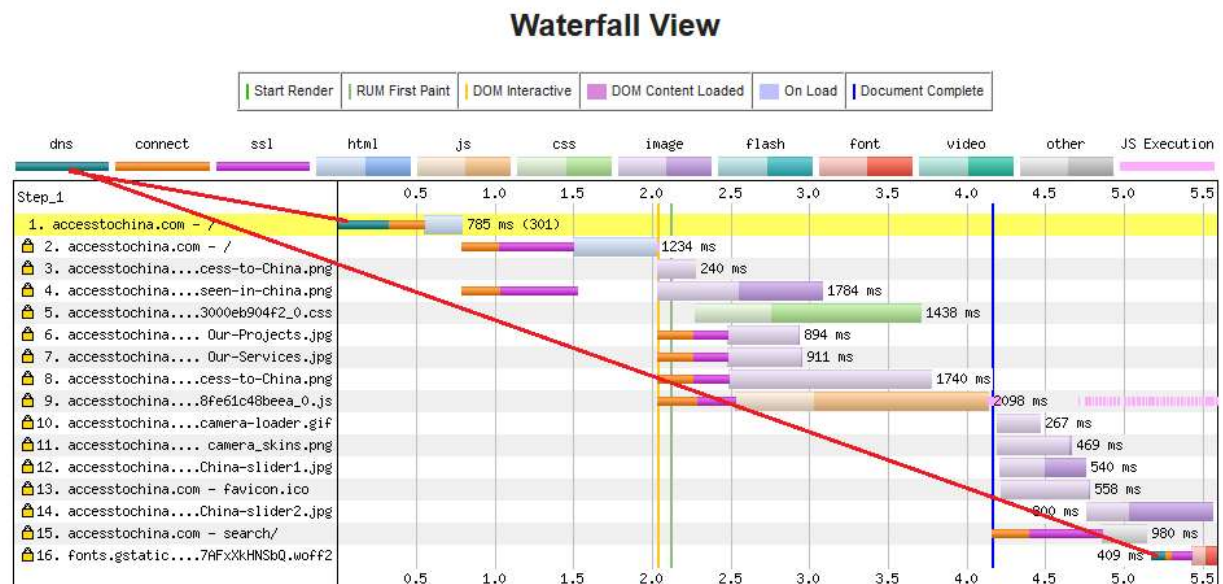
Waterfall View

Start Render | RUM First Paint | DOM Interactive | DOM Content Loaded | On Load | Document Complete

dns connect ssl html js css image flash font video other JS Execution

Step_1

0.5 1.0 1.5 2.0 2.5 3.0 3.5 4.0 4.5 5.0 5.5

1. accesstochina.com - / 785 ms (301)
2. accesstochina.com - / 1234 ms
3. accesstochina....cess-to-China.png 240 ms
4. accesstochina....seen-in-china.png 1784 ms
5. accesstochina....3000eb904f2_0.css 1438 ms
6. accesstochina.... Our-Projects.jpg 894 ms
7. accesstochina.... Our-Services.jpg 911 ms
8. accesstochina....cess-to-China.png 1740 ms
9. accesstochina....8fe61c48beea_0.js 2098 ms
10. accesstochina....camera-loader.gif 267 ms
11. accesstochina.... camera_skins.png 469 ms
12. accesstochina....China-slider1.jpg 540 ms
13. accesstochina.com - favicon.ico 558 ms
14. accesstochina....China-slider2.jpg 800 ms
15. accesstochina.com - search/ 980 ms
16. fonts.gstatic....7AFxXkHNSbQ.woff2 409 ms

0.5 1.0 1.5 2.0 2.5 3.0 3.5 4.0 4.5 5.0 5.5